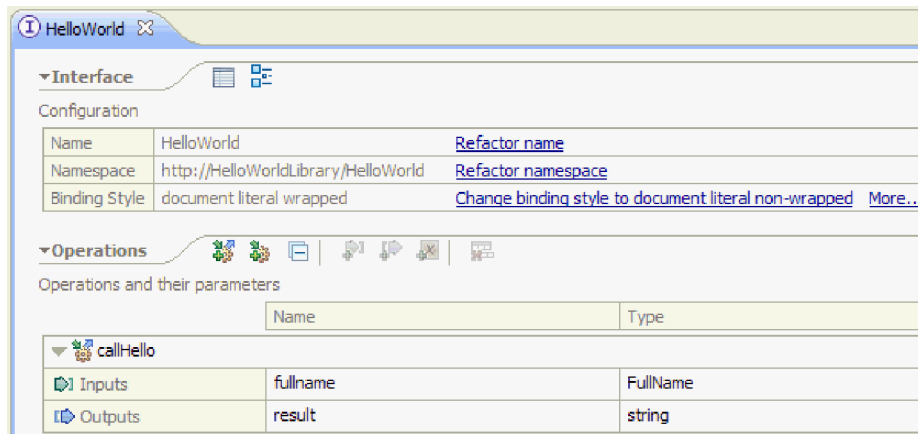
HelloWorld

Interface

Configuration

| Name | HelloWorld | Refactor name |
|---|---|---|
| Namespace | http://HelloWorldLibrary/HelloWorld | Refactor namespace |
| Binding Style | document literal wrapped | Change binding style to document literal non-wrapped More... |

Operations

Operations and their parameters

| | Name | Type |
|---|---|---|
| callHello | | |
| Inputs | fullname | FullName |
| Outputs | result | string |